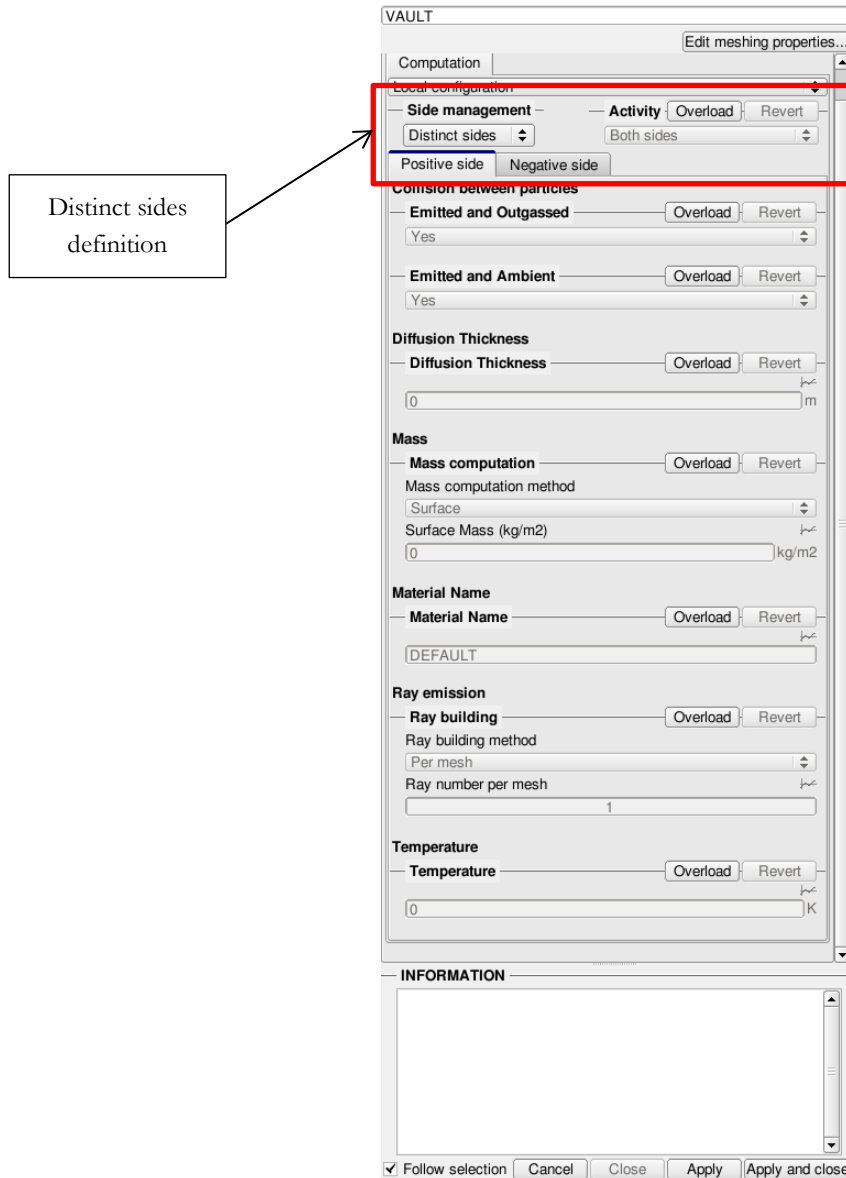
Distinct sides definition

VAULT

Edit meshing properties...

Computation

Local configuration

Side management

Distinct sides

Activity Overload Revert

Both sides

Positive side | Negative side

Collision between particles

Emitted and Outgassed Overload Revert

Yes

Emitted and Ambient Overload Revert

Yes

Diffusion Thickness

Diffusion Thickness Overload Revert

0 m

Mass

Mass computation Overload Revert

Mass computation method

Surface

Surface Mass (kg/m2)

0 kg/m2

Material Name

Material Name Overload Revert

DEFAULT

Ray emission

Ray building Overload Revert

Ray building method

Per mesh

Ray number per mesh

1

Temperature

Temperature Overload Revert

0 K

INFORMATION

Follow selection Cancel Close Apply Apply and close